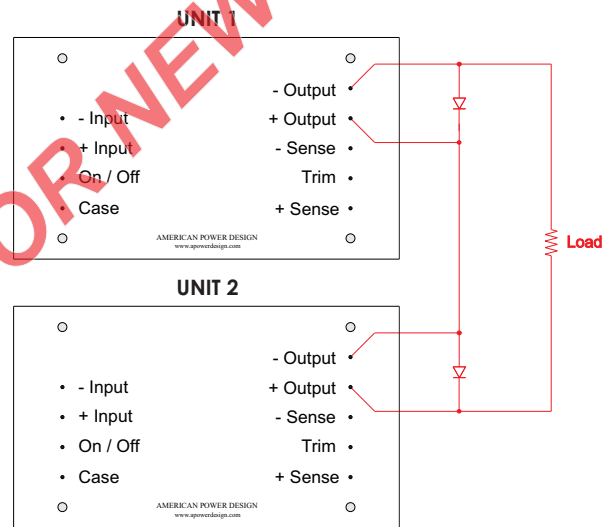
UNIT 1

OR NEW

- Output
- Input
+ Output
+ Input
- Sense
On / Off
Trim
Case
+ Sense

AMERICAN POWER DESIGN
www.apowerdesign.com

Load

UNIT 2

- Output
- Input
+ Output
+ Input
- Sense
On / Off
Trim
Case
+ Sense

AMERICAN POWER DESIGN
www.apowerdesign.com